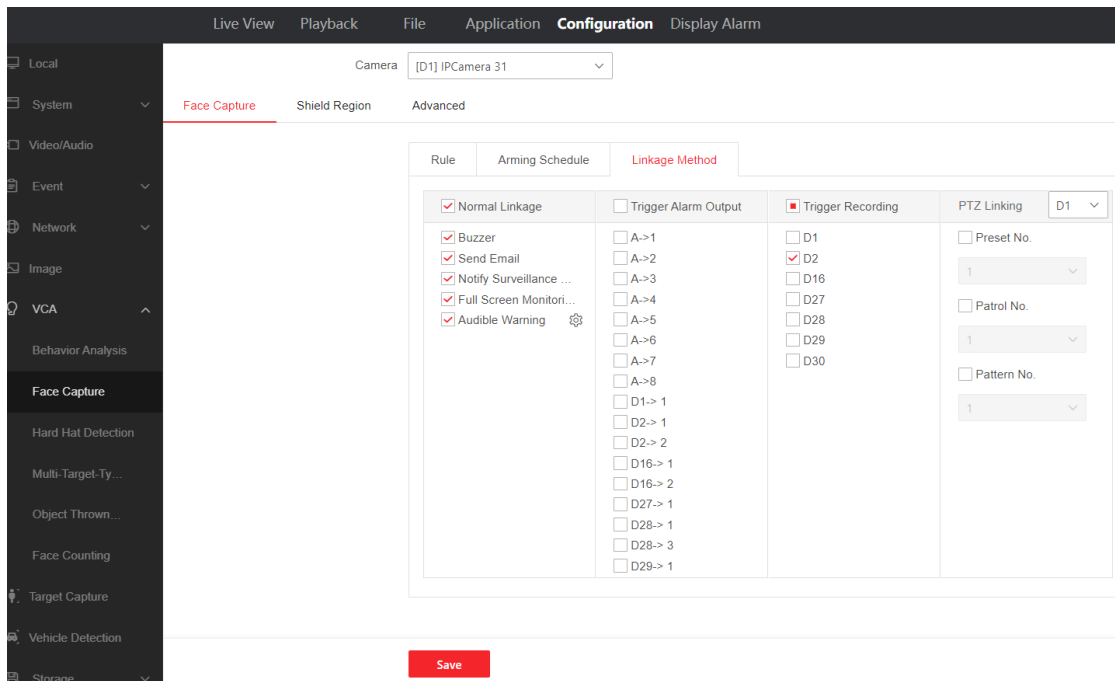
Live View Playback File Application Configuration Display Alarm

Local
System
Video/Audio
Event
Network
Image
VCA
Behavior Analysis
Face Capture
Hard Hat Detection
Multi-Target-Ty...
Object Thrown...
Face Counting
Target Capture
Vehicle Detection
Storage

Camera [D1] IPCamera 31

Face Capture Shield Region Advanced

Rule Arming Schedule Linkage Method

| Normal Linkage | Trigger Alarm Output | Trigger Recording | PTZ Linking D1 |
|---|---|---|---|
| Buzzer | A->1 | D1 | Preset No. |
| Send Email | A->2 | D2 | 1 |
| Notify Surveillance ... | A->3 | D16 | Patrol No. |
| Full Screen Monitori... | A->4 | D27 | 1 |
| Audible Warning | A->5 | D28 | Pattern No. |
| | A->6 | D29 | 1 |
| | A->7 | D30 | |
| | A->8 | | |
| | D1-> 1 | | |
| | D2-> 1 | | |
| | D2-> 2 | | |
| | D16-> 1 | | |
| | D16-> 2 | | |
| | D27-> 1 | | |
| | D28-> 1 | | |
| | D28-> 3 | | |
| | D29-> 1 | | |

Save